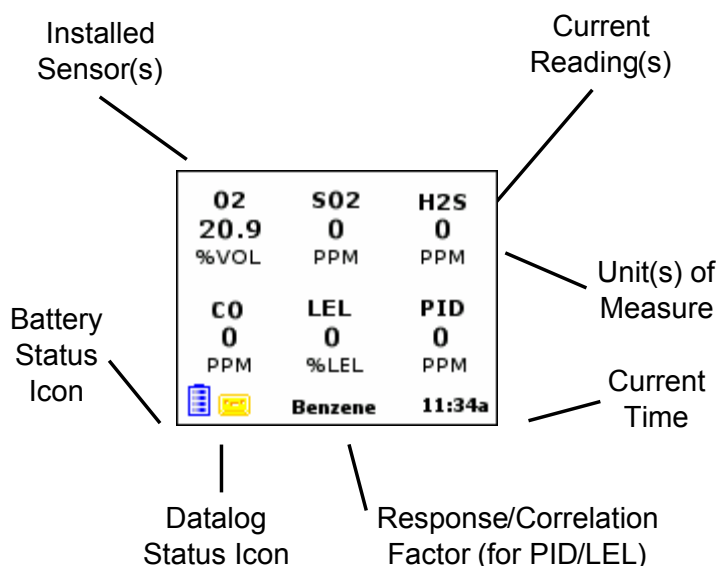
Installed Sensor(s)

Current Reading(s)

| O2 | SO2 | H2S |
|---|---|---|
| 20.9 | 0 | 0 |
| %VOL | PPM | PPM |
| CO | LEL | PID |
| 0 | 0 | 0 |
| PPM | %LEL | PPM |

Benzene 11:34a

Unit(s) of Measure

Battery Status Icon

Current Time

Datalog Status Icon

Response/Correlation Factor (for PID/LEL)